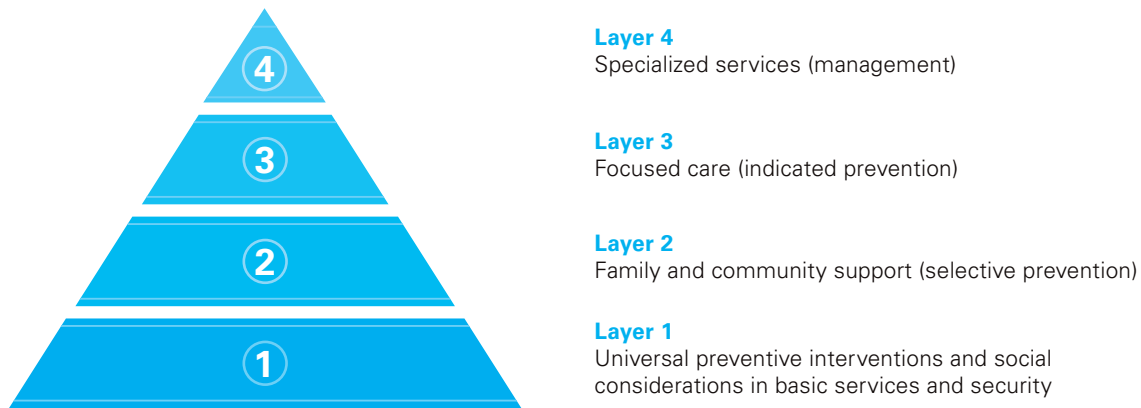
4

3

2

1

Layer 4
Specialized services (management)

Layer 3
Focused care (indicated prevention)

Layer 2
Family and community support (selective prevention)

Layer 1
Universal preventive interventions and social considerations in basic services and security